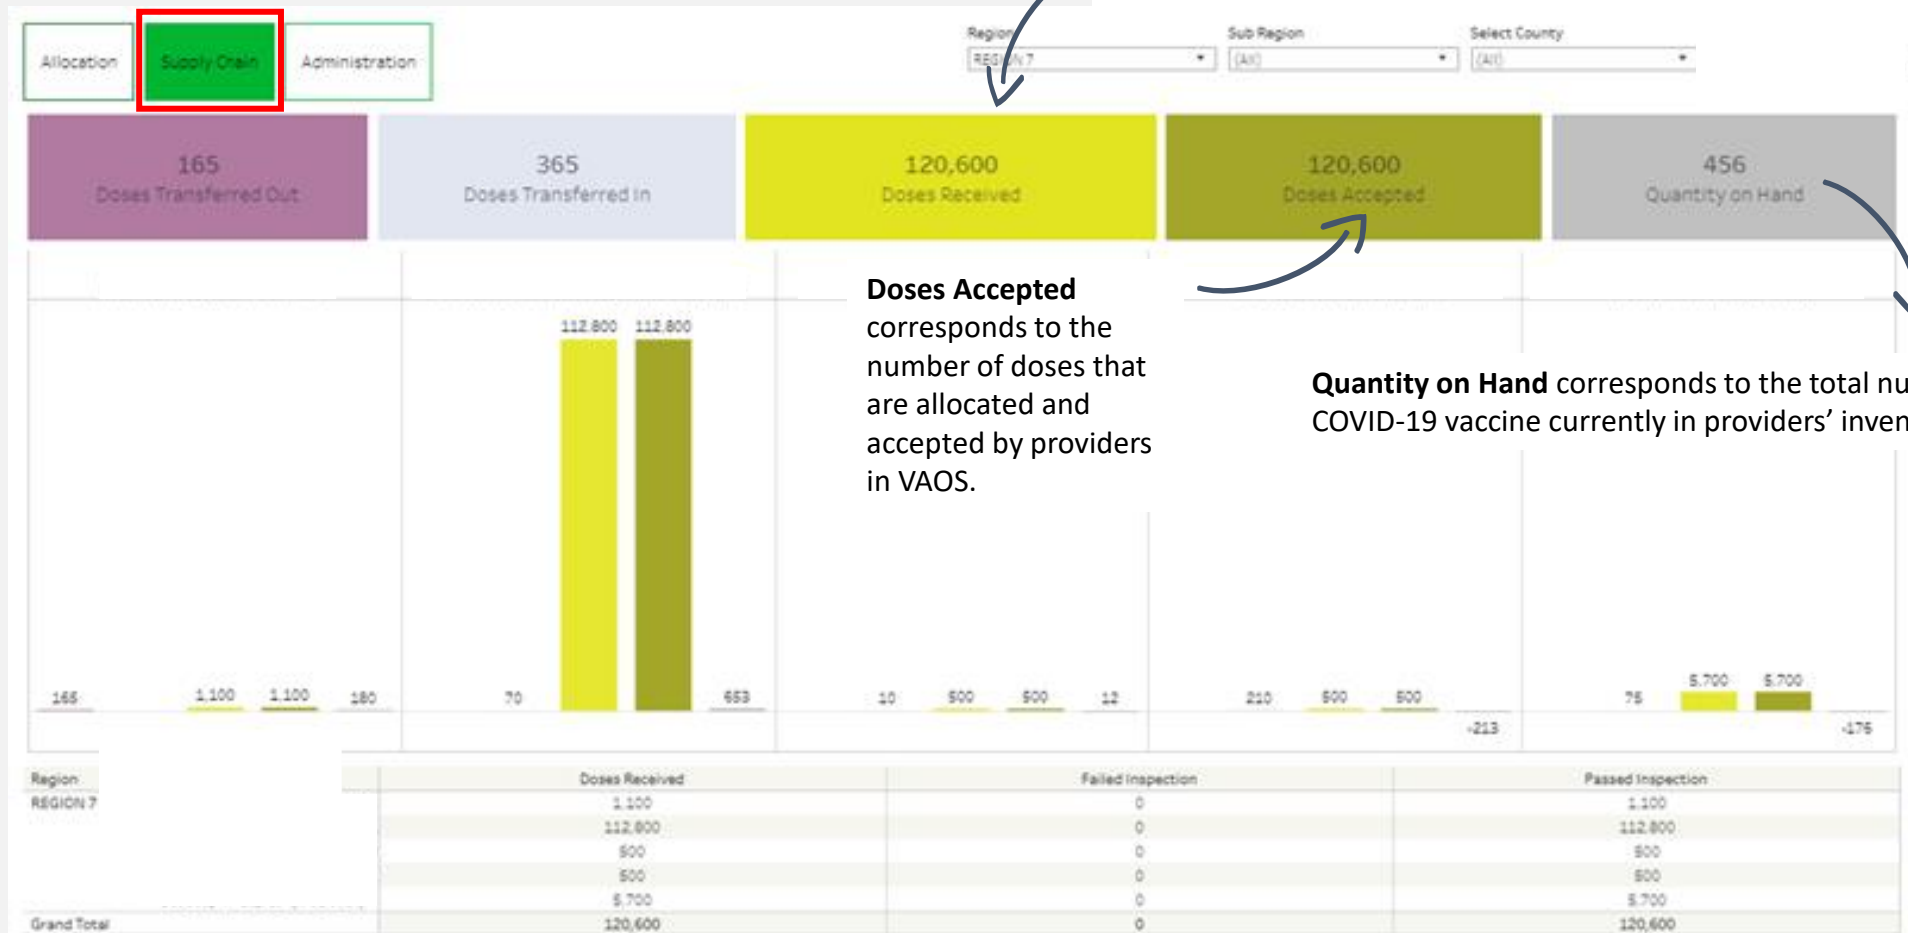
Allocation | Supply Chain | Administration

Region
REGION 7
Sub Region
(All)
Select County
(All)

165
Doses Transferred Out

365
Doses Transferred In

120,600
Doses Received

120,600
Doses Accepted

456
Quantity on Hand

**Doses Accepted** corresponds to the number of doses that are allocated and accepted by providers in VAOS.

**Quantity on Hand** corresponds to the total nu COVID-19 vaccine currently in providers' inven

165 1,100 1,100 180
70 112,800 112,800 653
10 500 500 12
210 500 500 -213
75 5,700 5,700 -176

| Region | Doses Received | Failed Inspection | Passed Inspection |
|---|---|---|---|
| REGION 7 | 1,100 | 0 | 1,100 |
| | 112,800 | 0 | 112,800 |
| | 500 | 0 | 500 |
| | 500 | 0 | 500 |
| | 5,700 | 0 | 5,700 |
| Grand Total | 120,600 | 0 | 120,600 |